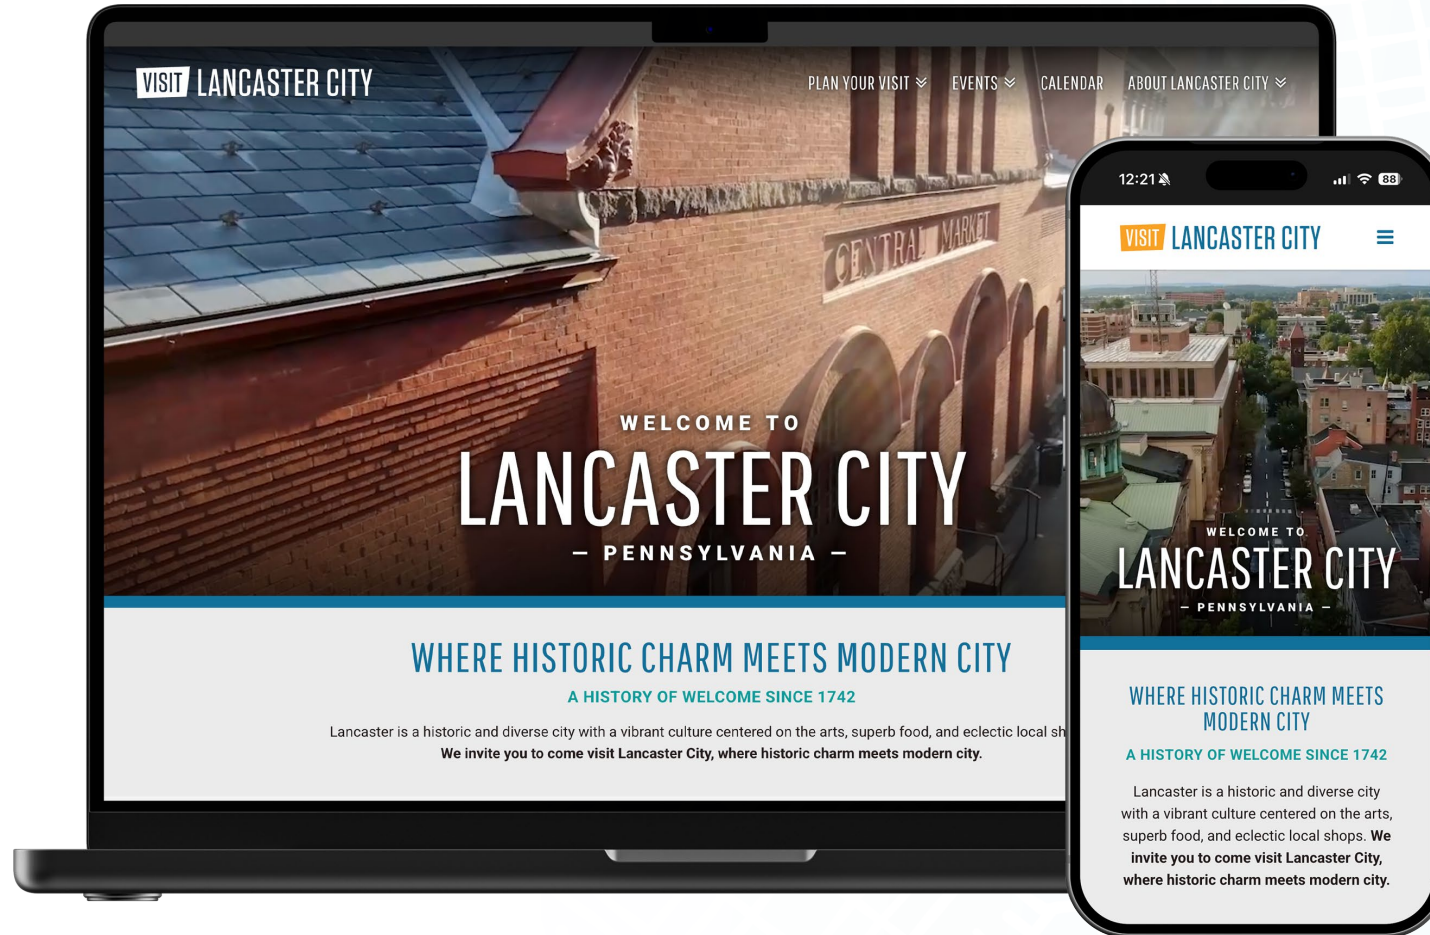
VISIT LANCASTER CITY

PLAN YOUR VISIT EVENTS CALENDAR ABOUT LANCASTER CITY

CENTRAL MARKET

WELCOME TO
LANCASTER CITY
— PENNSYLVANIA —

WHERE HISTORIC CHARM MEETS MODERN CITY
A HISTORY OF WELCOME SINCE 1742

Lancaster is a historic and diverse city with a vibrant culture centered on the arts, superb food, and eclectic local sh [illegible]
We invite you to come visit Lancaster City, where historic charm meets modern city.

12:21
88

VISIT LANCASTER CITY

WELCOME TO
LANCASTER CITY
— PENNSYLVANIA —

WHERE HISTORIC CHARM MEETS MODERN CITY
A HISTORY OF WELCOME SINCE 1742

Lancaster is a historic and diverse city with a vibrant culture centered on the arts, superb food, and eclectic local shops. We invite you to come visit Lancaster City, where historic charm meets modern city.